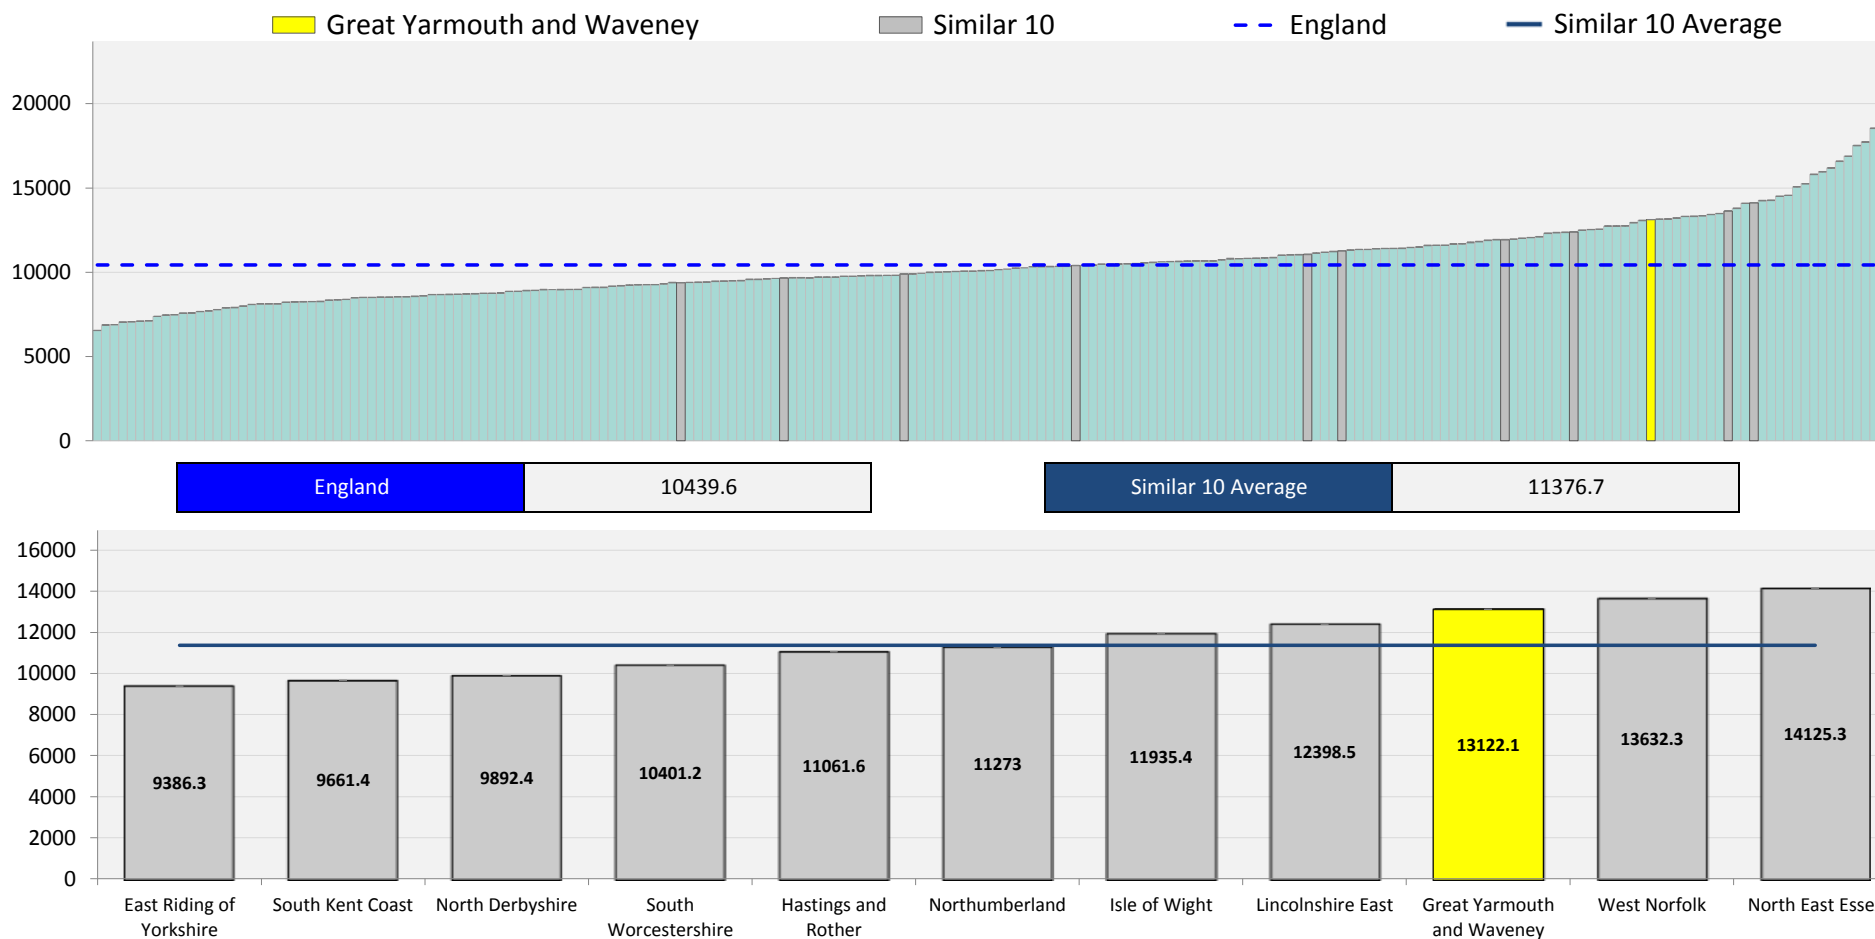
Great Yarmouth and Waveney   Similar 10   England   Similar 10 Average

20000
15000
10000
5000
0

| England | 10439.6 |
|---|---|

| Similar 10 Average | 11376.7 |
|---|---|

16000
14000
12000
10000
8000
6000
4000
2000
0

9386.3
9661.4
9892.4
10401.2
11061.6
11273
11935.4
12398.5
13122.1
13632.3
14125.3

East Riding of Yorkshire
South Kent Coast
North Derbyshire
South Worcestershire
Hastings and Rother
Northumberland
Isle of Wight
Lincolnshire East
Great Yarmouth and Waveney
West Norfolk
North East Esse